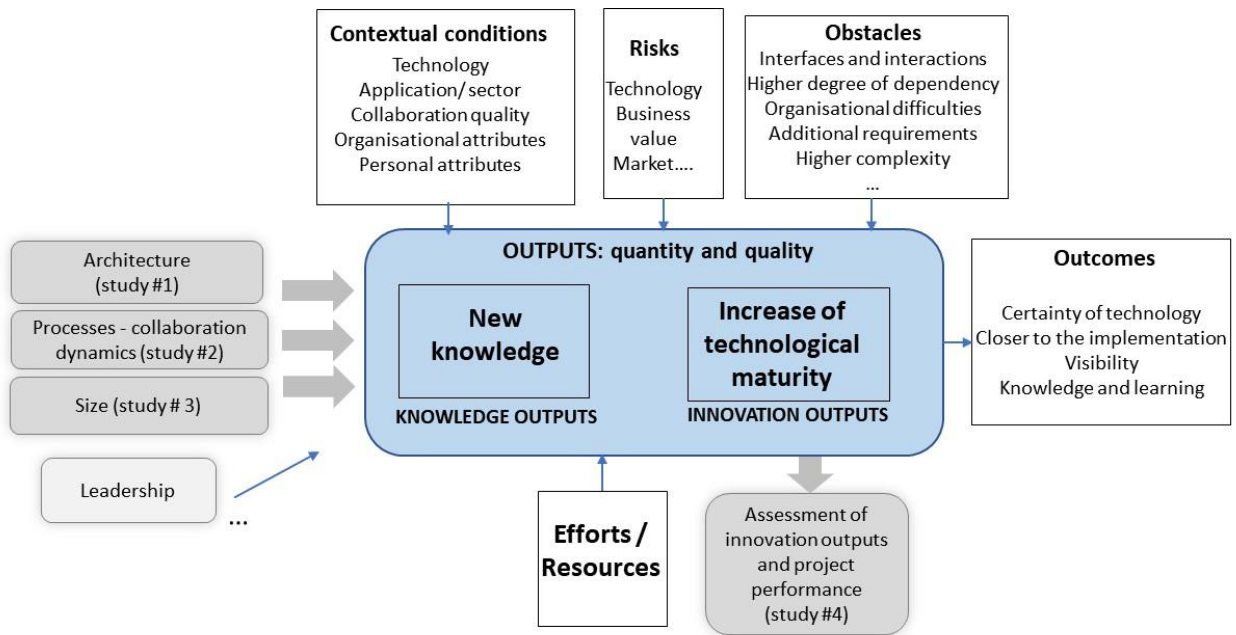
Contextual conditions
Technology
Application/ sector
Collaboration quality
Organisational attributes
Personal attributes

Risks
Technology
Business value
Market....

Obstacles
Interfaces and interactions
Higher degree of dependency
Organisational difficulties
Additional requirements
Higher complexity
...

Architecture (study #1)

Processes - collaboration dynamics (study #2)

Size (study # 3)

Leadership

...

OUTPUTS: quantity and quality

New knowledge

KNOWLEDGE OUTPUTS

Increase of technological maturity

INNOVATION OUTPUTS

Outcomes

Certainty of technology
Closer to the implementation
Visibility
Knowledge and learning

Efforts / Resources

Assessment of innovation outputs and project performance (study #4)